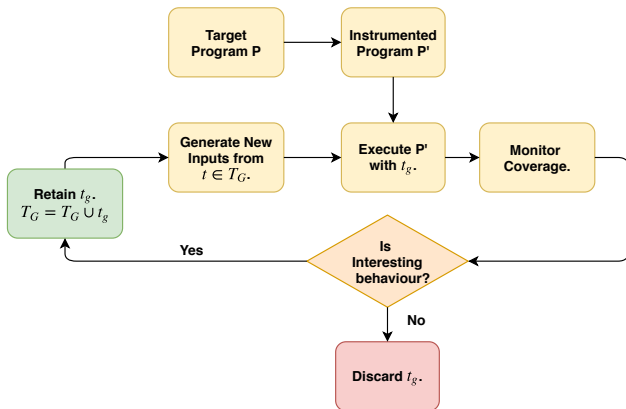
Target Program P

Instrumented Program P'

Generate New Inputs from $t \in T_G$.

Execute P' with $t_g$.

Monitor Coverage.

Retain $t_g$. $T_G = T_G \cup t_g$

Yes

Is Interesting behaviour?

No

Discard $t_g$.